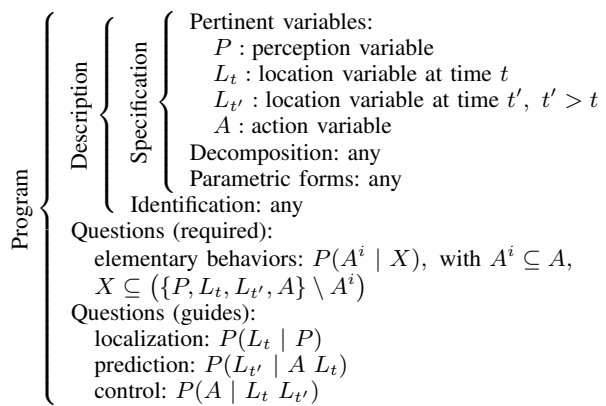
Program
Description
Specification
Pertinent variables:
$P$ : perception variable
$L_t$ : location variable at time $t$
$L_{t'}$ : location variable at time $t'$, $t' > t$
$A$ : action variable
Decomposition: any
Parametric forms: any
Identification: any
Questions (required):
elementary behaviors: $P(A^i \mid X)$, with $A^i \subseteq A$, $X \subseteq \left(\{P, L_t, L_{t'}, A\} \setminus A^i\right)$
Questions (guides):
localization: $P(L_t \mid P)$
prediction: $P(L_{t'} \mid A\ L_t)$
control: $P(A \mid L_t\ L_{t'})$